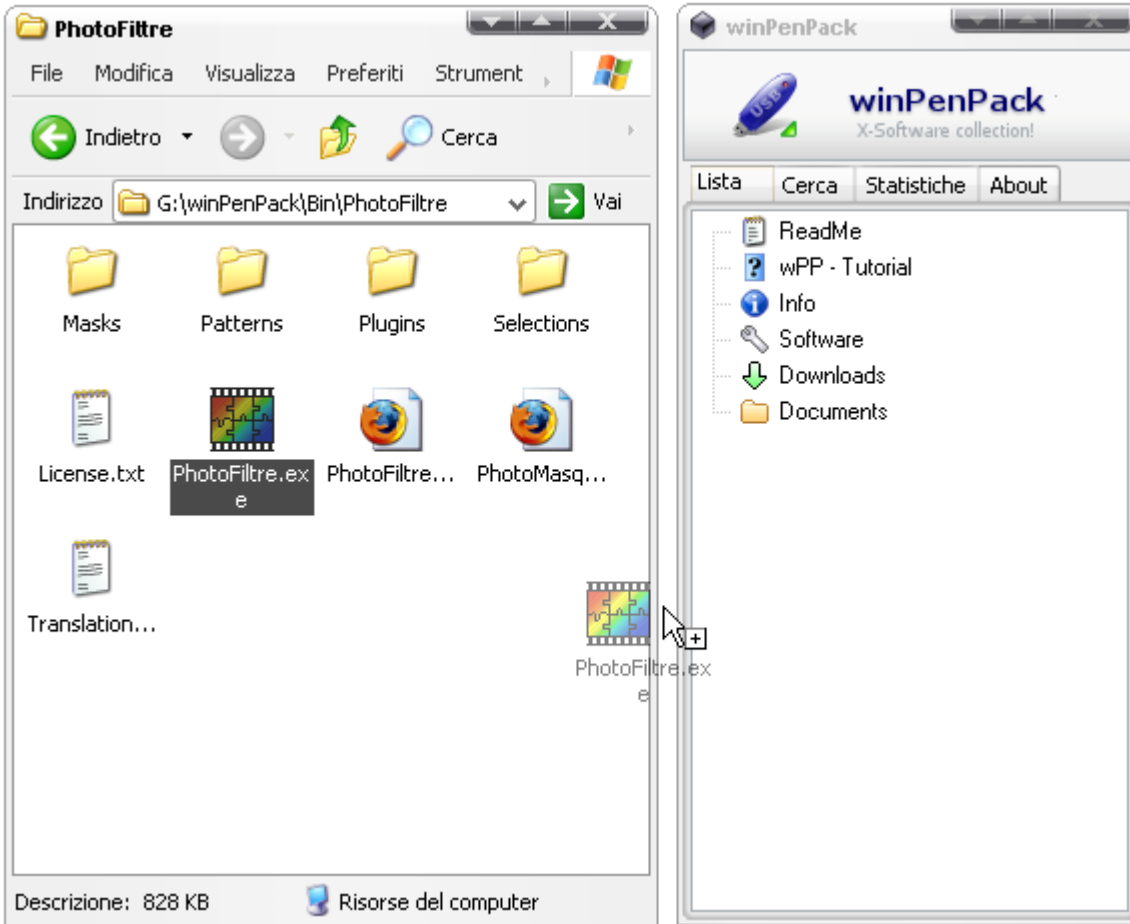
PhotoFiltre

File Modifica Visualizza Preferiti Strument

Indietro Cerca

Indirizzo G:\winPenPack\Bin\PhotoFiltre Vai

Masks Patterns Plugins Selections

License.txt PhotoFiltre.exe PhotoFiltre... PhotoMasq...

Translation...

PhotoFiltre.exe

Descrizione: 828 KB Risorse del computer

winPenPack

winPenPack
X-Software collection!

Lista Cerca Statistiche About

ReadMe
wPP - Tutorial
Info
Software
Downloads
Documents